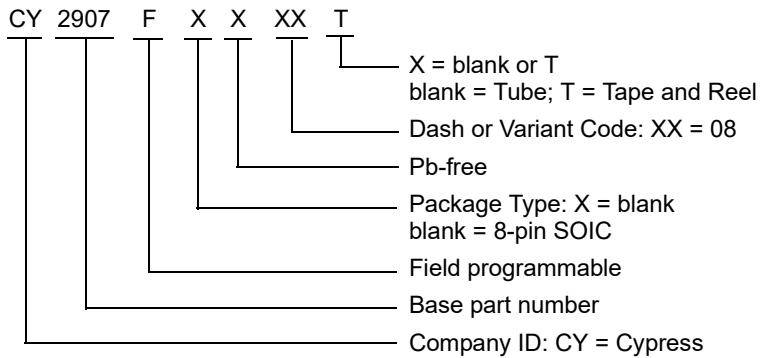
CY 2907 F X X XX T

X = blank or T
blank = Tube; T = Tape and Reel

Dash or Variant Code: XX = 08

Pb-free

Package Type: X = blank
blank = 8-pin SOIC

Field programmable

Base part number

Company ID: CY = Cypress